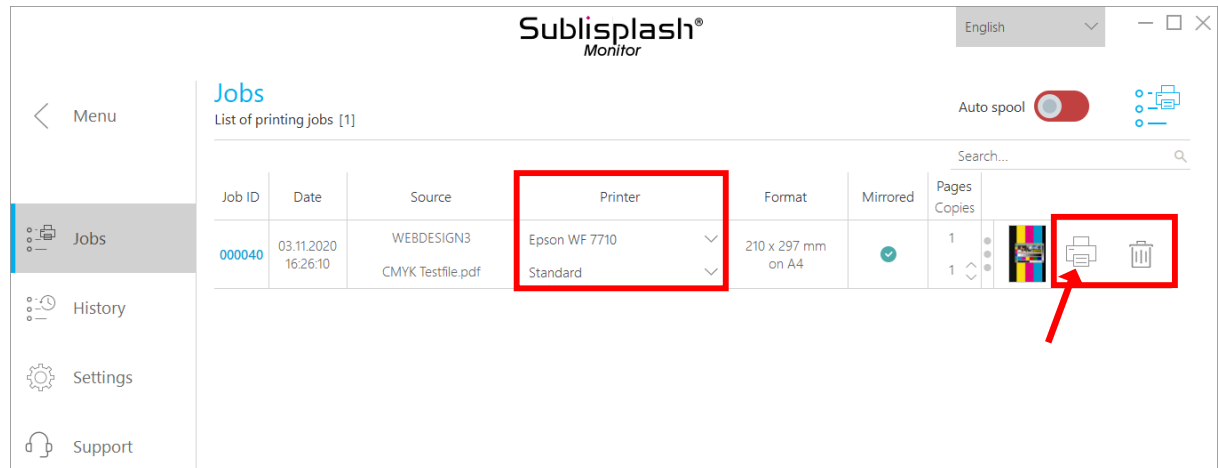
Sublisplash®
Monitor

English

Menu

Jobs

History

Settings

Support

Jobs
List of printing jobs [1]

Auto spool

Search...

| Job ID | Date | Source | Printer | Format | Mirrored | Pages Copies |
|---|---|---|---|---|---|---|
| 000040 | 03.11.2020 16:26:10 | WEBDESIGN3 CMYK Testfile.pdf | Epson WF 7710 Standard | 210 x 297 mm on A4 | | 1 1 |